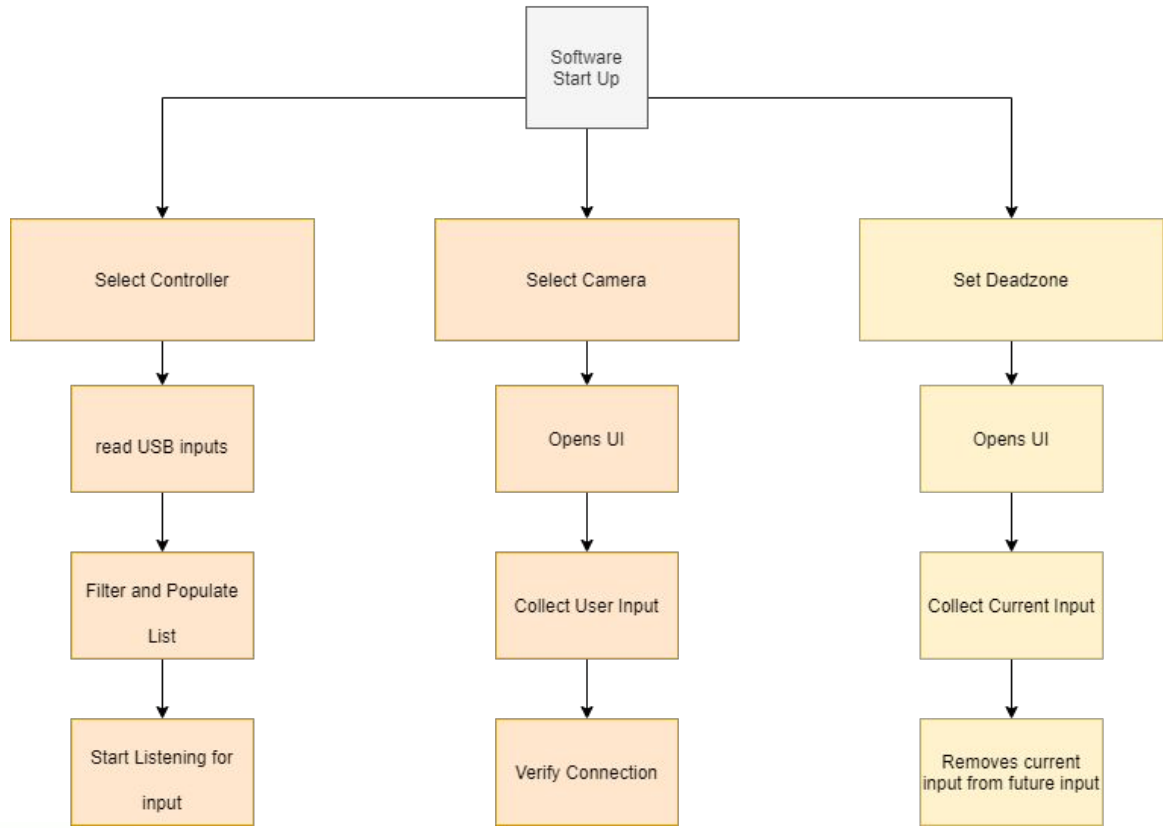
Software Start Up

Select Controller

read USB inputs

Filter and Populate List

Start Listening for input

Select Camera

Opens UI

Collect User Input

Verify Connection

Set Deadzone

Opens UI

Collect Current Input

Removes current input from future input